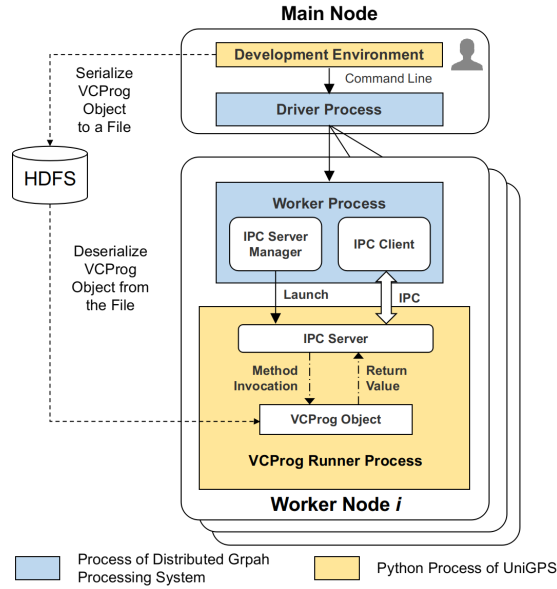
Main Node

Development Environment

Command Line

Driver Process

Serialize VCProg Object to a File

HDFS

Deserialize VCProg Object from the File

Worker Process

IPC Server Manager

IPC Client

Launch

IPC

IPC Server

Method Invocation

Return Value

VCProg Object

VCProg Runner Process

Worker Node *i*

Process of Distributed Grpah Processing System

Python Process of UniGPS